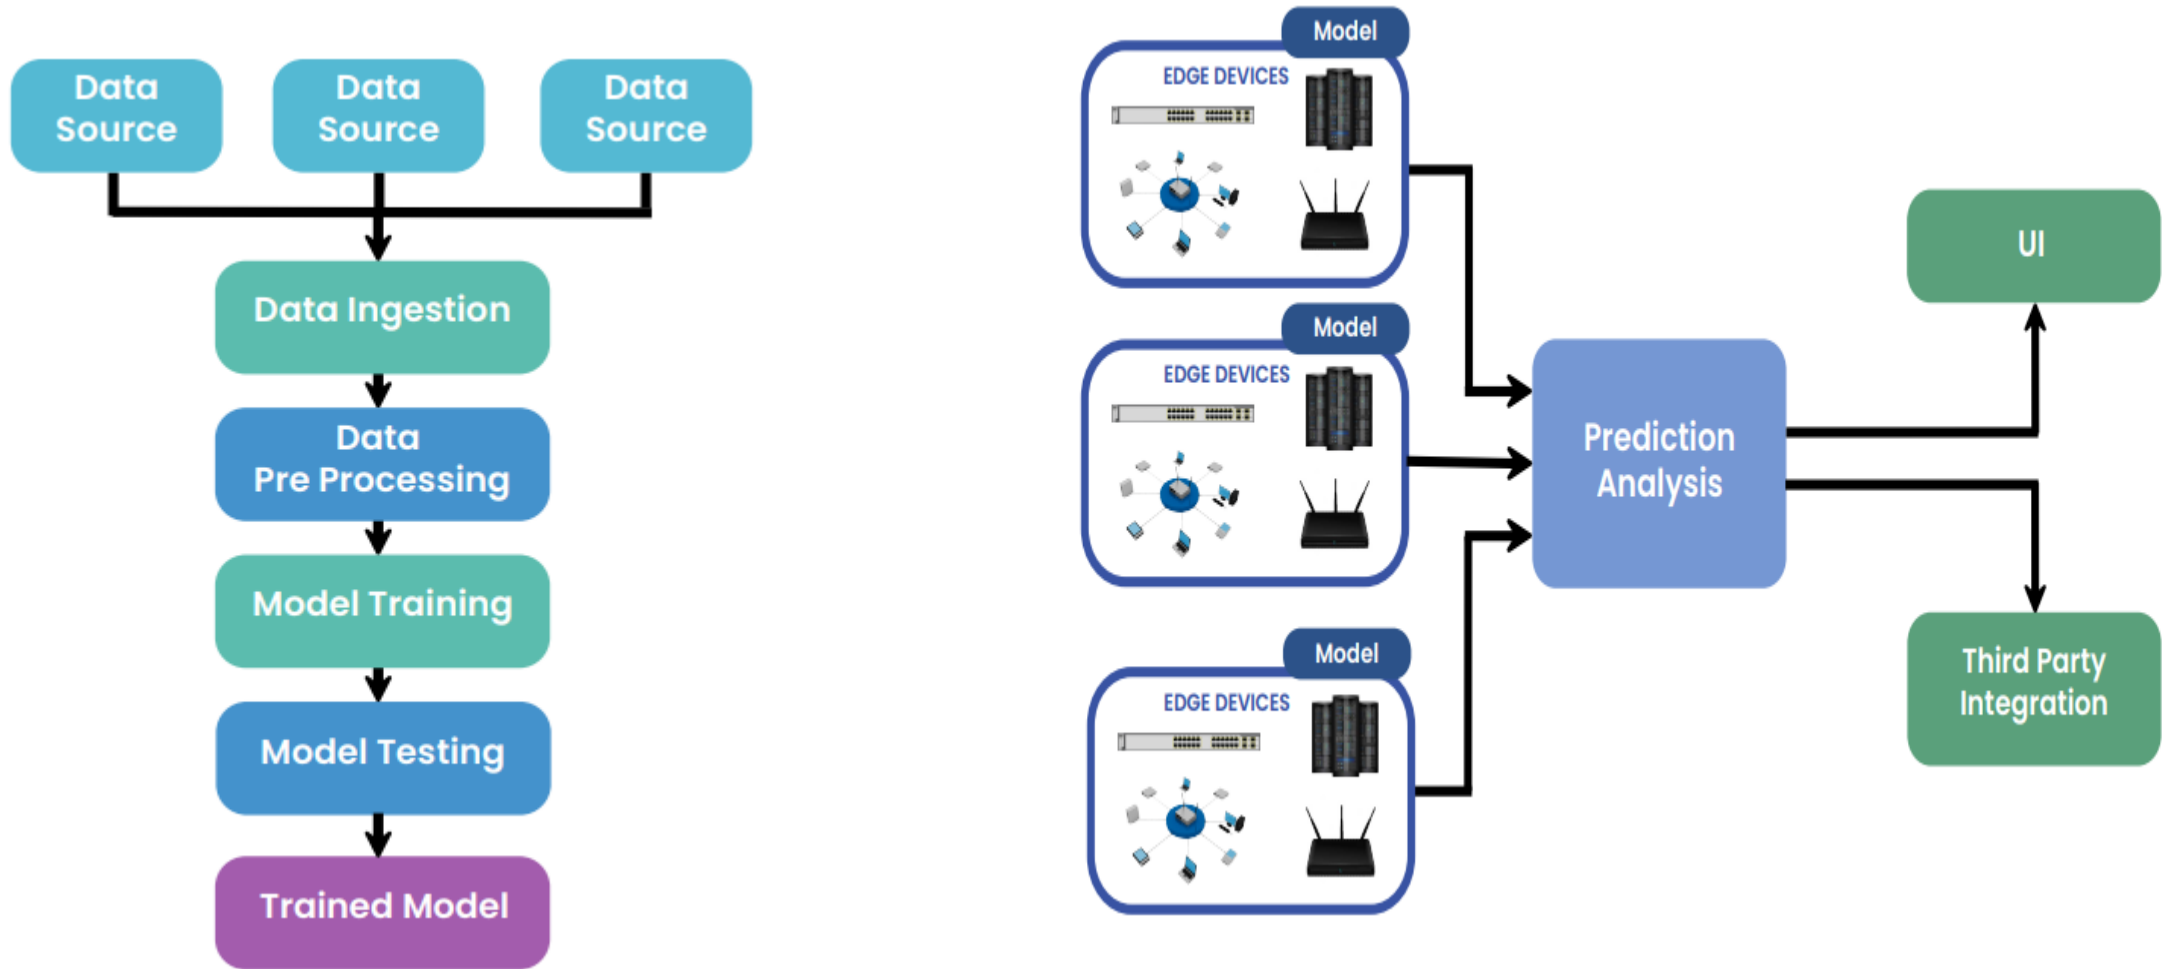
Data Source

Data Source

Data Source

Data Ingestion

Data Pre Processing

Model Training

Model Testing

Trained Model

Model

EDGE DEVICES

Model

EDGE DEVICES

Model

EDGE DEVICES

Prediction Analysis

UI

Third Party Integration